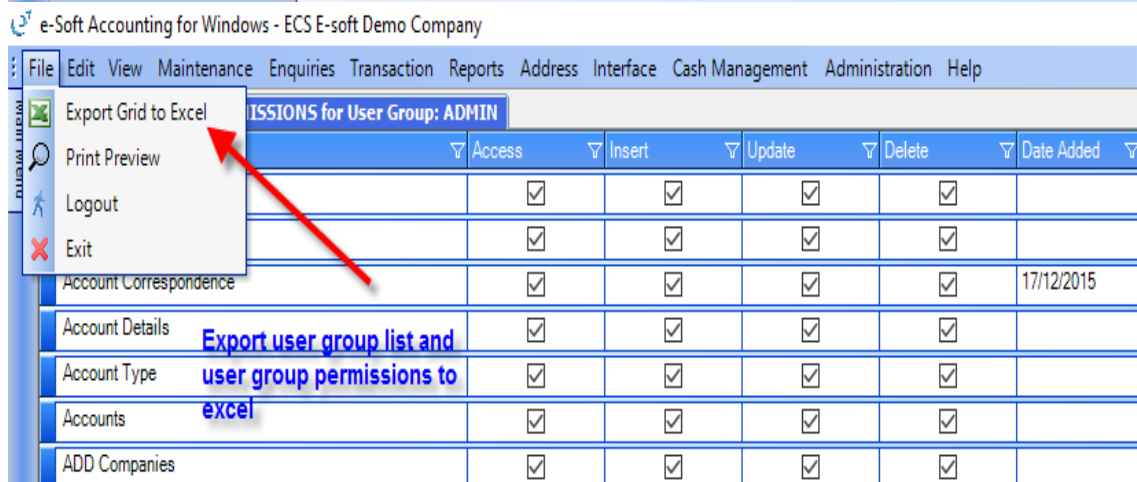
e-Soft Accounting for Windows - ECS E-soft Demo Company

File Edit View Maintenance Enquiries Transaction Reports Address Interface Cash Management Administration Help

Main Menu

Export Grid to Excel
Print Preview
Logout
Exit

ISSIONS for User Group: ADMIN

| | Access | Insert | Update | Delete | Date Added |
|---|---|---|---|---|---|
| | ☑ | ☑ | ☑ | ☑ | |
| | ☑ | ☑ | ☑ | ☑ | |
| Account Correspondence | ☑ | ☑ | ☑ | ☑ | 17/12/2015 |
| Account Details | ☑ | ☑ | ☑ | ☑ | |
| Account Type | ☑ | ☑ | ☑ | ☑ | |
| Accounts | ☑ | ☑ | ☑ | ☑ | |
| ADD Companies | ☑ | ☑ | ☑ | ☑ | |

Export user group list and user group permissions to excel